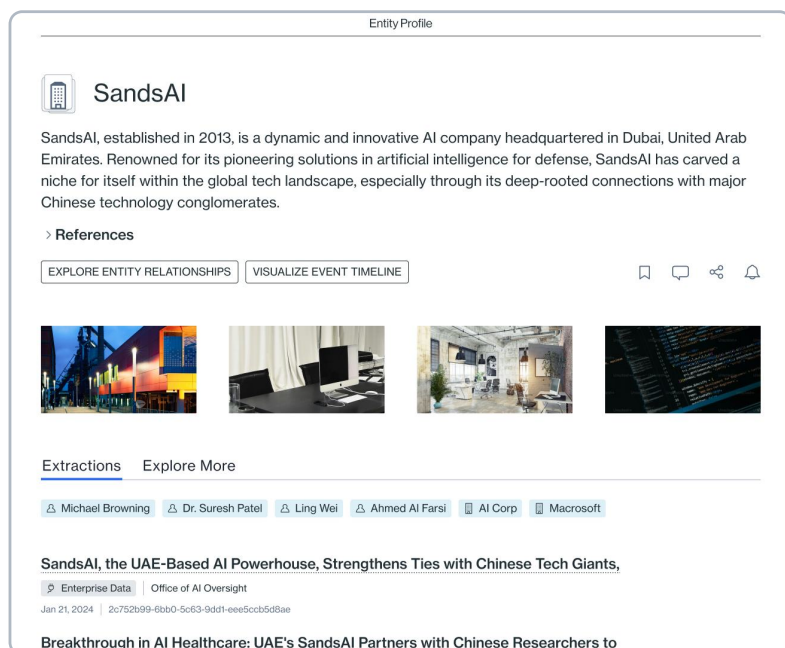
Entity Profile

SandsAI

SandsAI, established in 2013, is a dynamic and innovative AI company headquartered in Dubai, United Arab Emirates. Renowned for its pioneering solutions in artificial intelligence for defense, SandsAI has carved a niche for itself within the global tech landscape, especially through its deep-rooted connections with major Chinese technology conglomerates.

> References

EXPLORE ENTITY RELATIONSHIPS VISUALIZE EVENT TIMELINE

Extractions Explore More

Michael Browning Dr. Suresh Patel Ling Wei Ahmed Al Farsi AI Corp Macrosoft

SandsAI, the UAE-Based AI Powerhouse, Strengthens Ties with Chinese Tech Giants,

Enterprise Data | Office of AI Oversight

Jan 21, 2024 | 2c752b99-6bb0-5c63-9dd1-eee5ccb5d8ae

Breakthrough in AI Healthcare: UAE's SandsAI Partners with Chinese Researchers to